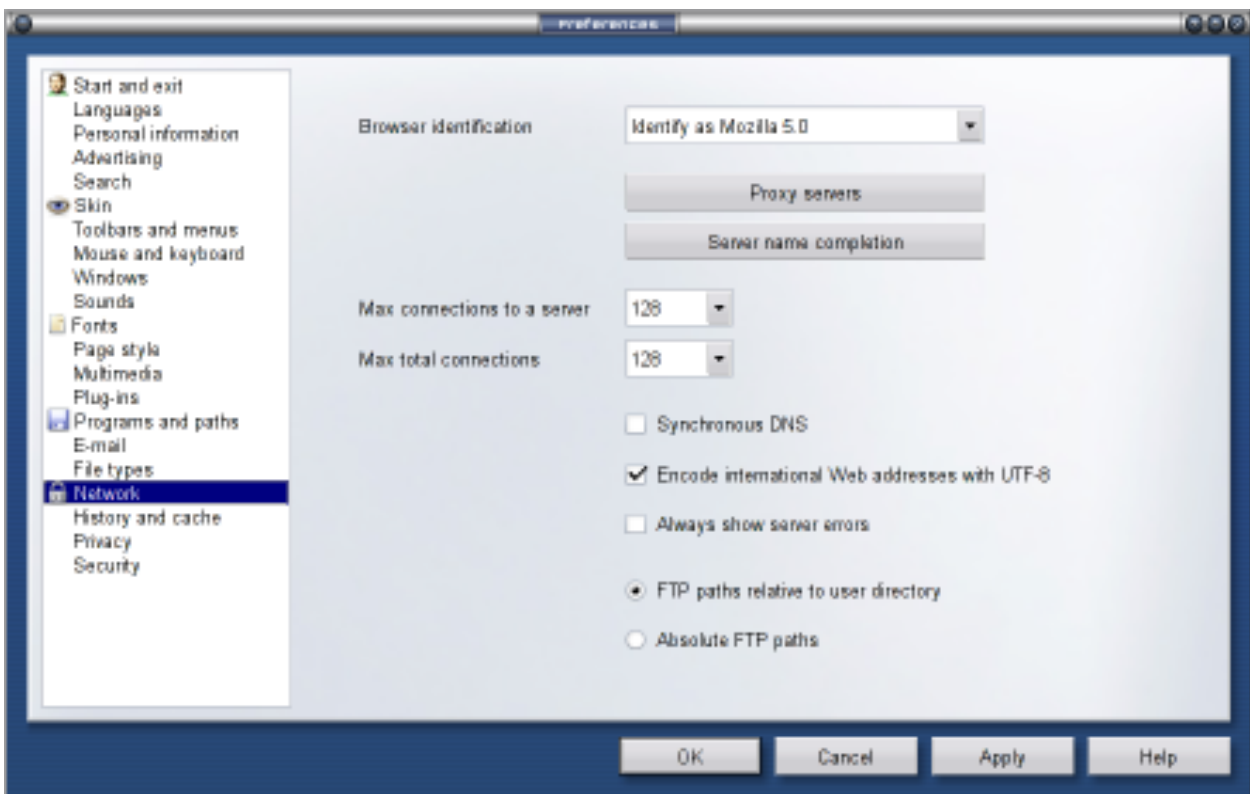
Preferences

Start and exit
Languages
Personal information
Advertising
Search
Skin
Toolbars and menus
Mouse and keyboard
Windows
Sounds
Fonts
Page style
Multimedia
Plug-ins
Programs and paths
E-mail
File types
Network
History and cache
Privacy
Security

Browser identification
Identify as Mozilla 5.0

Proxy servers

Server name completion

Max connections to a server
128

Max total connections
128

Synchronous DNS

Encode international Web addresses with UTF-8

Always show server errors

FTP paths relative to user directory

Absolute FTP paths

OK
Cancel
Apply
Help